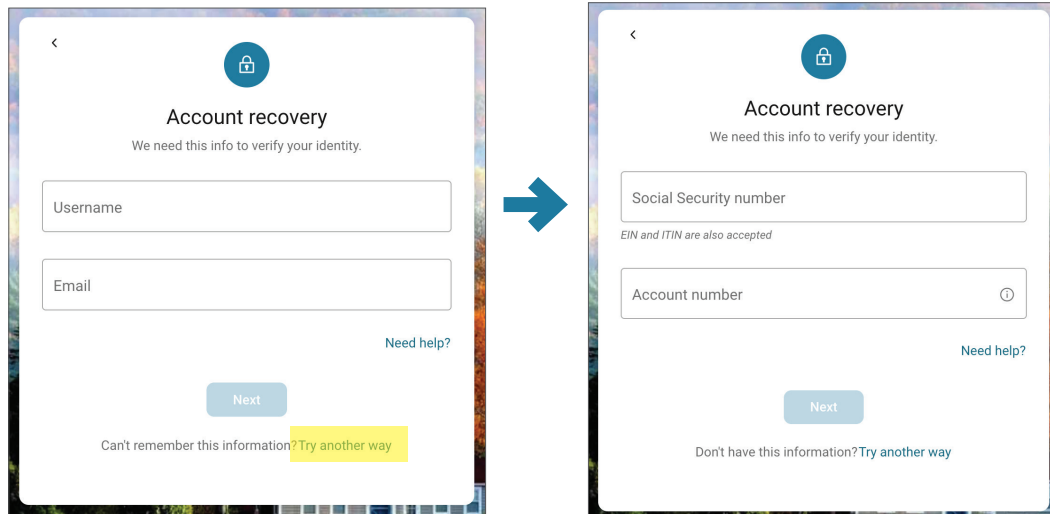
‹

Account recovery

We need this info to verify your identity.

Username

Email

Need help?

Next

Can't remember this information?Try another way

‹

Account recovery

We need this info to verify your identity.

Social Security number

EIN and ITIN are also accepted

Account number

Need help?

Next

Don't have this information?Try another way